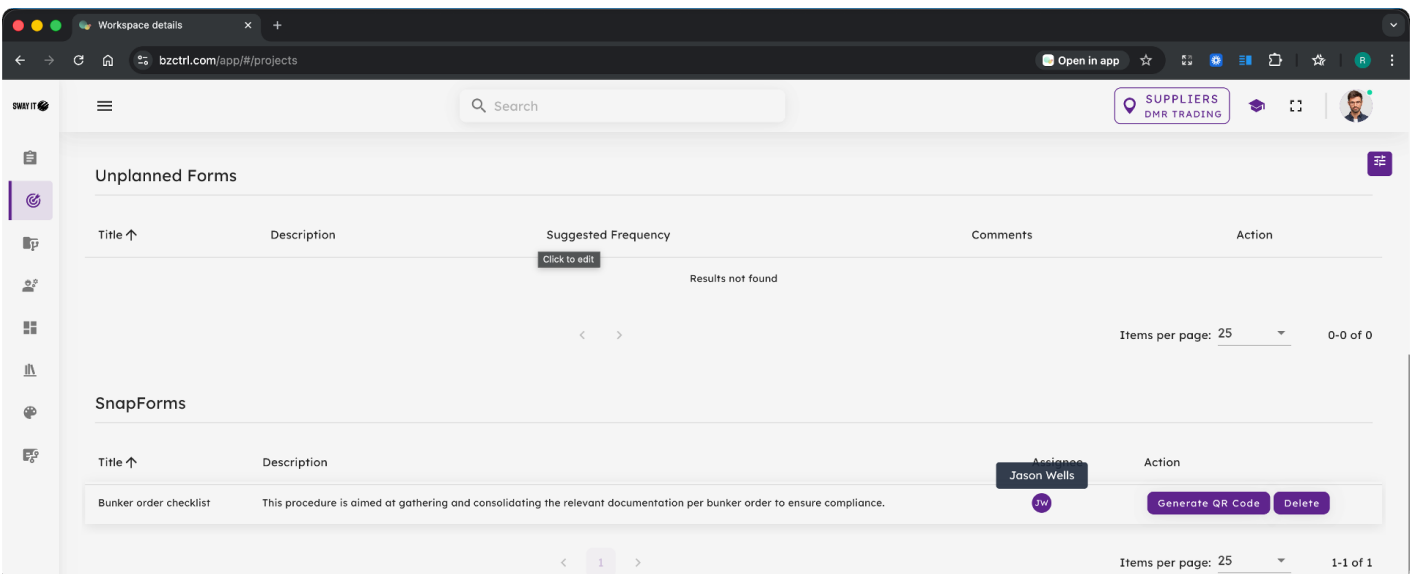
Workspace details
bzctrl.com/app/#/projects
Open in app
R
SWAY IT
Search
SUPPLIERS
DMR TRADING

Unplanned Forms

| Title ↑ | Description | Suggested Frequency | Comments | Action |
|---|---|---|---|---|

Click to edit
Results not found

Items per page: 25
0-0 of 0

SnapForms

| Title ↑ | Description | Assignee | Action |
|---|---|---|---|
| Bunker order checklist | This procedure is aimed at gathering and consolidating the relevant documentation per bunker order to ensure compliance. | JW | Generate QR Code Delete |

Jason Wells

1
Items per page: 25
1-1 of 1